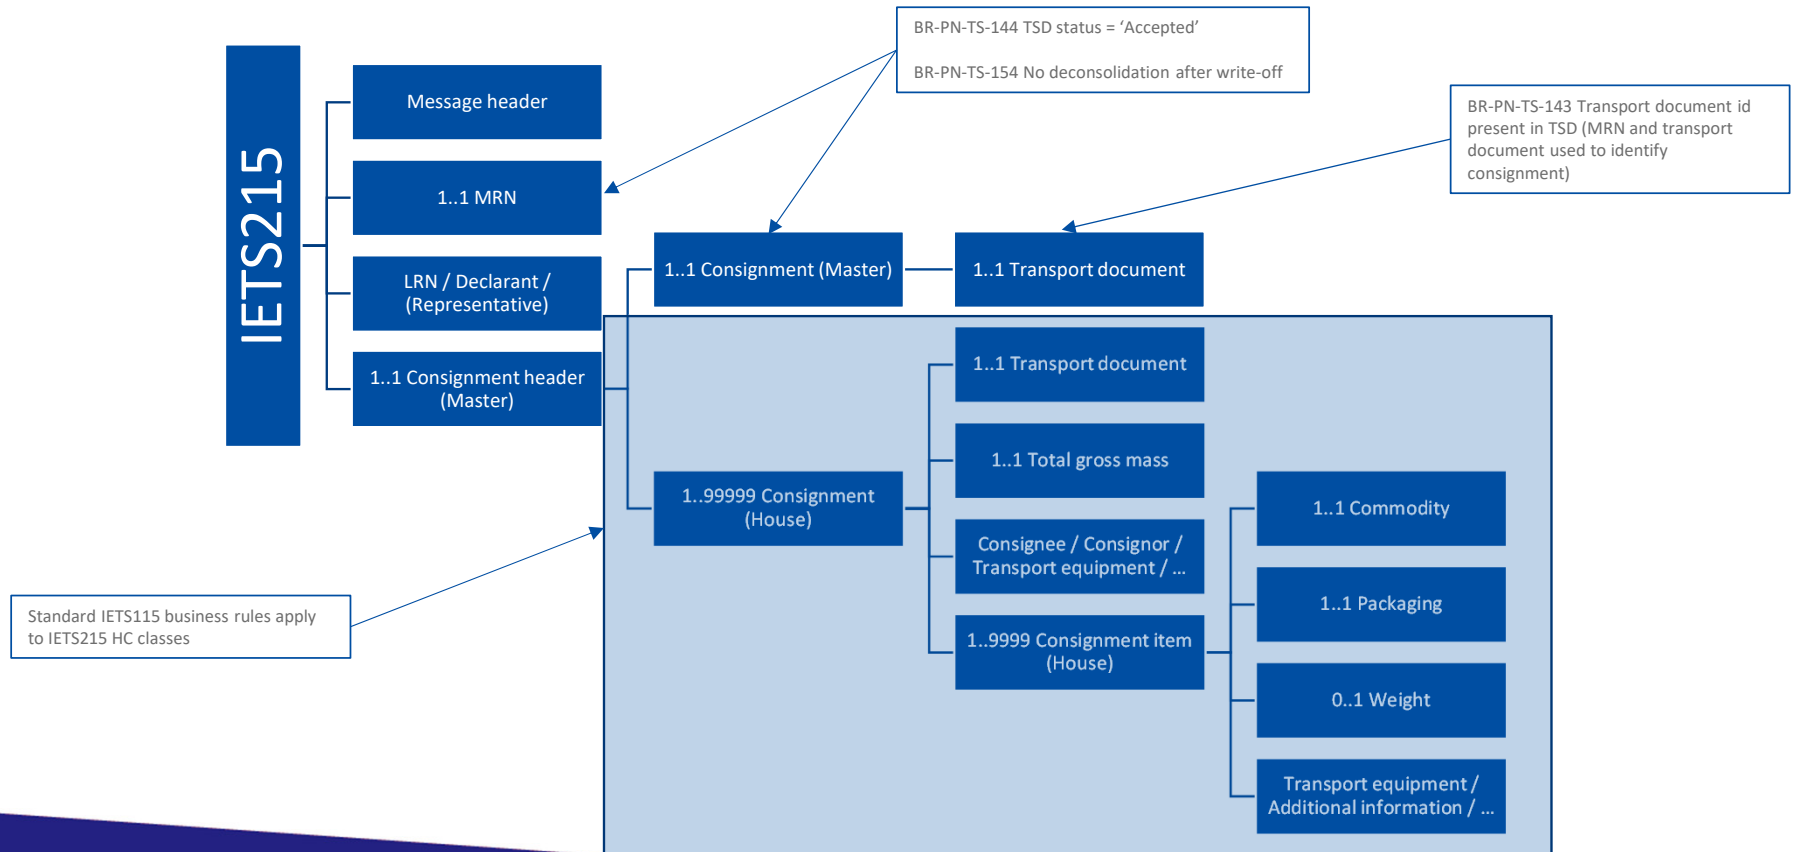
IETS215

Message header

1..1 MRN

LRN / Declarant / (Representative)

1..1 Consignment header (Master)

BR-PN-TS-144 TSD status = ‘Accepted’

BR-PN-TS-154 No deconsolidation after write-off

BR-PN-TS-143 Transport document id present in TSD (MRN and transport document used to identify consignment)

1..1 Consignment (Master)

1..1 Transport document

1..1 Transport document

1..1 Total gross mass

1..99999 Consignment (House)

Consignee / Consignor / Transport equipment / …

1..9999 Consignment item (House)

1..1 Commodity

1..1 Packaging

0..1 Weight

Transport equipment / Additional information / …

Standard IETS115 business rules apply to IETS215 HC classes